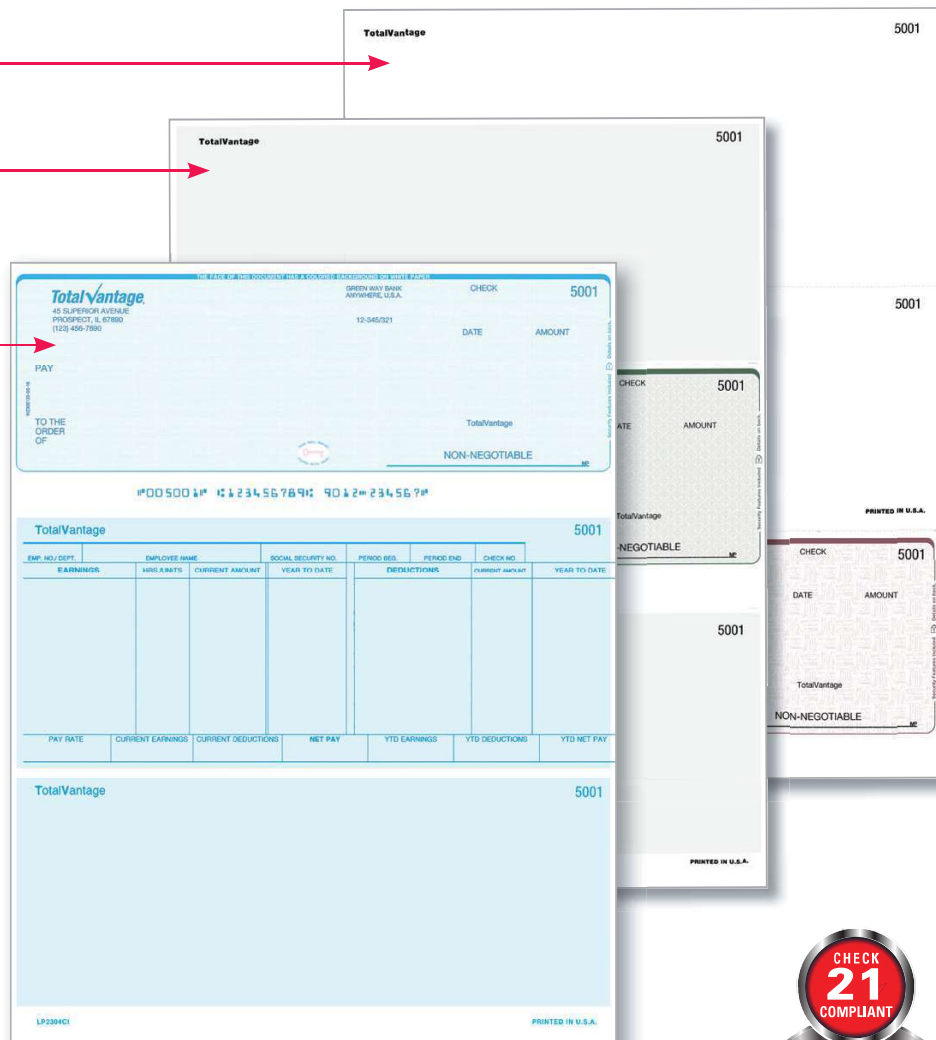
TotalVantage 5001

TotalVantage 5001

5001

PRINTED IN U.S.A.

5001

PRINTED IN U.S.A.

CHECK 5001
DATE AMOUNT
TotalVantage
NON-NEGOTIABLE
Security Features Included. Details on back.

CHECK 5001
DATE AMOUNT
TotalVantage
NON-NEGOTIABLE
Security Features Included. Details on back.

THE FACE OF THIS DOCUMENT HAS A COLORED BACKGROUND ON WHITE PAPER

Total Vantage
45 SUPERIOR AVENUE
PROSPECT, IL 67890
(123) 456-7890

GREEN WAY BANK
ANYWHERE, U.S.A.
12-345/321

CHECK 5001

DATE AMOUNT

PAY

TO THE ORDER OF

TotalVantage

NON-NEGOTIABLE

Security Features Included. Details on back.

⑈005001⑈ ⑆123456789⑆ 9012⑈234567⑈

TotalVantage 5001

| EMP. NO./ DEPT. | EMPLOYEE NAME | SOCIAL SECURITY NO. | PERIOD BEG. | PERIOD END | CHECK NO. |
|---|---|---|---|---|---|

| EARNINGS | HRS./UNITS | CURRENT AMOUNT | YEAR TO DATE | DEDUCTIONS | CURRENT AMOUNT | YEAR TO DATE |
|---|---|---|---|---|---|---|

| PAY RATE | CURRENT EARNINGS | CURRENT DEDUCTIONS | NET PAY | YTD EARNINGS | YTD DEDUCTIONS | YTD NET PAY |
|---|---|---|---|---|---|---|

TotalVantage 5001

LP2304C1

PRINTED IN U.S.A.

CHECK 21 COMPLIANT